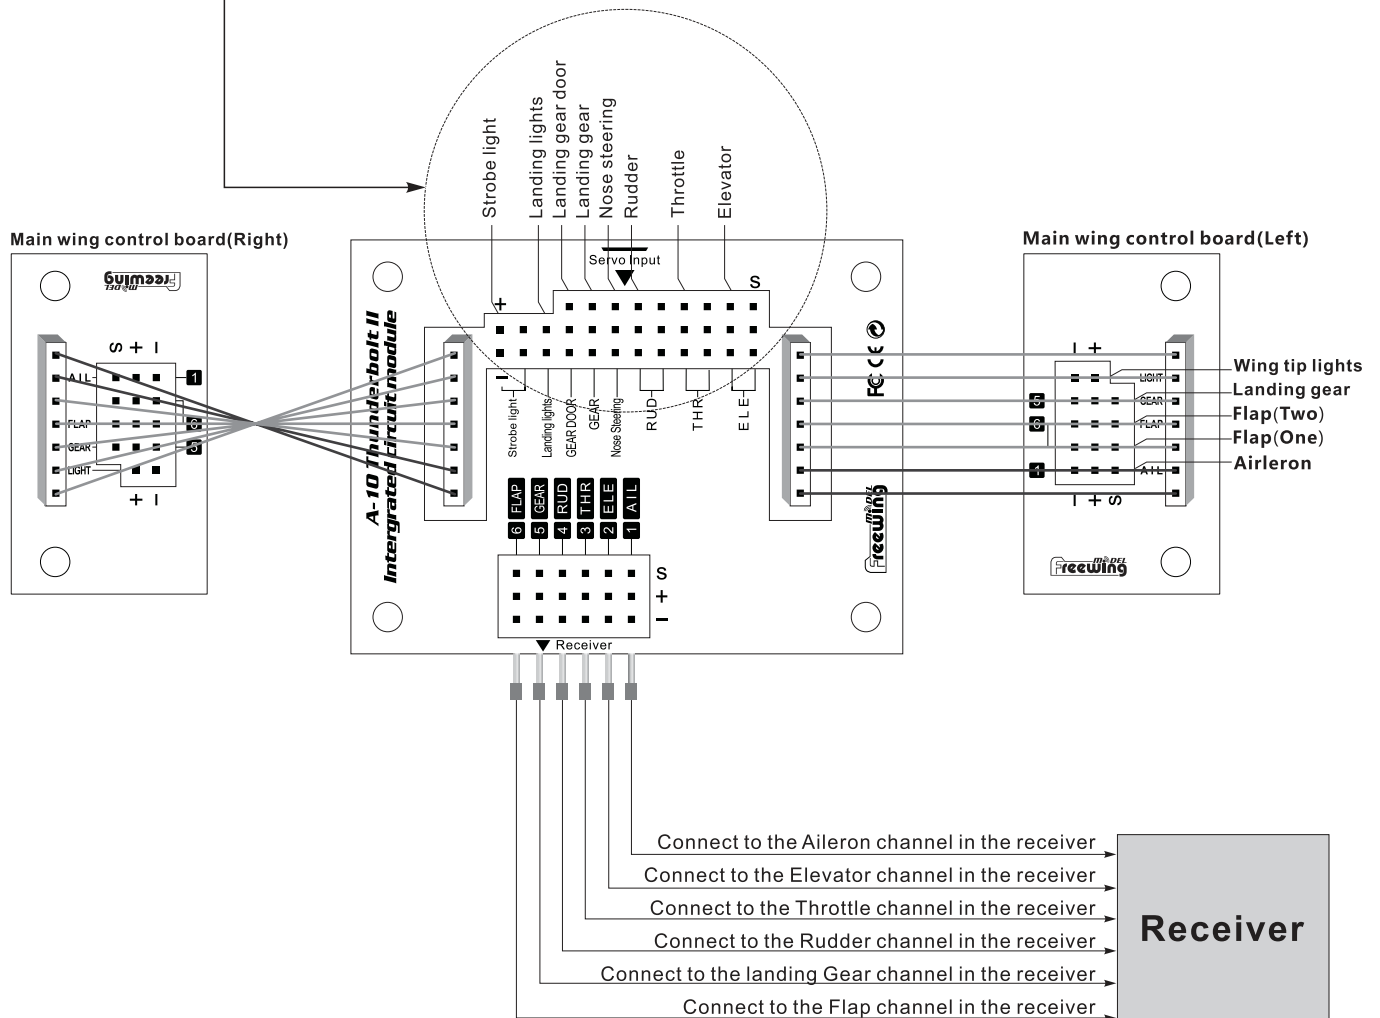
Strobe light
Landing lights
Landing gear door
Landing gear
Nose steering
Rudder
Throttle
Elevator

Main wing control board(Right)

Freewing MODEL

S + –
AIL
FLAP
GEAR
LIGHT
+ –
1
6
5

Servo Input
S
+
–
Strobe light
Landing lights
GEAR DOOR
GEAR
Nose Steering
RUD
THR
ELE

A-10 Thunderbolt II
Intergrated circuit module

6 FLAP
5 GEAR
4 RUD
3 THR
2 ELE
1 AIL

S
+
–
Receiver

FC CE

Freewing MODEL

Main wing control board(Left)

– +
LIGHT
GEAR
FLAP
AIL
– + S
1
5
6

Wing tip lights
Landing gear
Flap(Two)
Flap(One)
Airleron

Freewing MODEL

Connect to the Aileron channel in the receiver
Connect to the Elevator channel in the receiver
Connect to the Throttle channel in the receiver
Connect to the Rudder channel in the receiver
Connect to the landing Gear channel in the receiver
Connect to the Flap channel in the receiver

Receiver